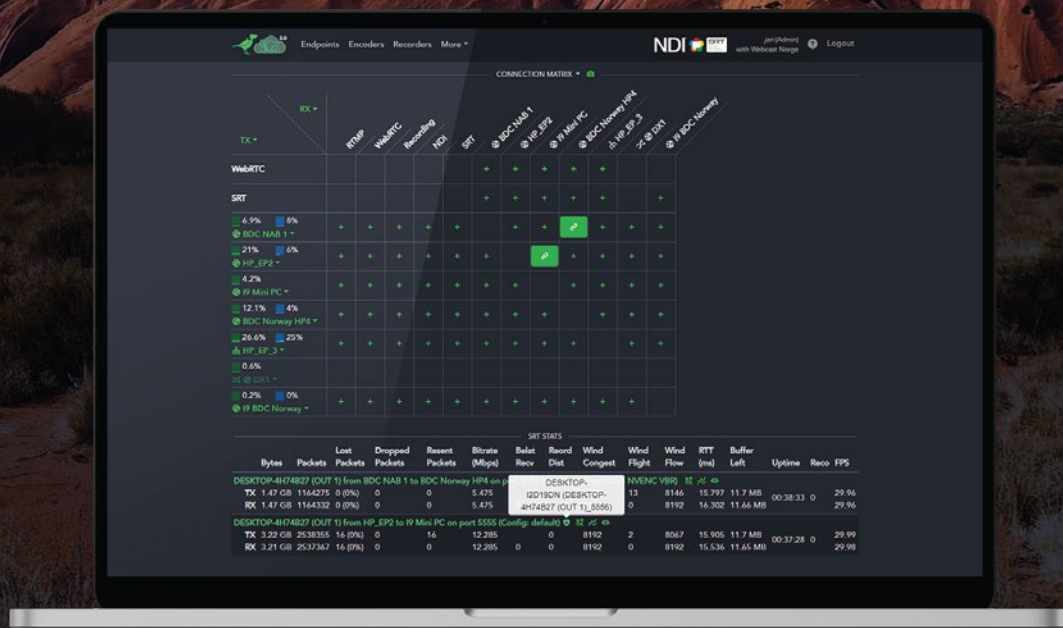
2.0 Endpoints Encoders Recorders More ▾ NDI SRT jon (Admin) with Webcast Norge ? Logout

CONNECTION MATRIX ▾

RX ▾

TX ▾

RTMP WebRTC Recording NDI SRT BDC NAB 1 HP_EP2 I9 Mini PC BDC Norway HP4 HP_EP_3 DX1 I9 BDC Norway

WebRTC + + + + +

SRT + + + + +

6.9% 8% BDC NAB 1 ▾ + + + + + + + + + + +

21% 6% HP_EP2 ▾ + + + + + + + + + + +

4.2% I9 Mini PC ▾ + + + + + + + + + + +

12.1% 4% BDC Norway HP4 ▾ + + + + + + + + + + +

26.6% 25% HP_EP_3 ▾ + + + + + + + + + + +

0.6% DX1 ▾

0.2% 0% I9 BDC Norway ▾ + + + + + + + + + + +

SRT STATS

| | Bytes | Packets | Lost Packets | Dropped Packets | Resent Packets | Bitrate (Mbps) | Belat Recv | Reord Dist | Wind Congest | Wind Flight | Wind Flow | RTT (ms) | Buffer Left | Uptime | Reco | FPS |
|---|---|---|---|---|---|---|---|---|---|---|---|---|---|---|---|---|
| DESKTOP-4H74B27 (OUT 1) from BDC NAB 1 to BDC Norway HP4 on p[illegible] NVENC VBR) | | | | | | | | | | | | | | | | |
| TX | 1.47 GB | 1164275 | 0 (0%) | 0 | 0 | 5.475 | | | | 13 | 8146 | 15.797 | 11.7 MB | 00:38:33 | 0 | 29.96 |
| RX | 1.47 GB | 1164332 | 0 (0%) | 0 | 0 | 5.475 | | | | 0 | 8192 | 16.302 | 11.66 MB | | | 29.96 |
| DESKTOP-4H74B27 (OUT 1) from HP_EP2 to I9 Mini PC on port 5555 (Config: default) | | | | | | | | | | | | | | | | |
| TX | 3.22 GB | 2538355 | 16 (0%) | 0 | 16 | 12.285 | | 0 | 8192 | 2 | 8067 | 15.905 | 11.7 MB | 00:37:28 | 0 | 29.99 |
| RX | 3.21 GB | 2537367 | 16 (0%) | 0 | 0 | 12.285 | 0 | 0 | 8192 | 0 | 8192 | 15.536 | 11.65 MB | | | 29.98 |

DESKTOP-I2D19DN (DESKTOP-4H74B27 (OUT 1)_5556)